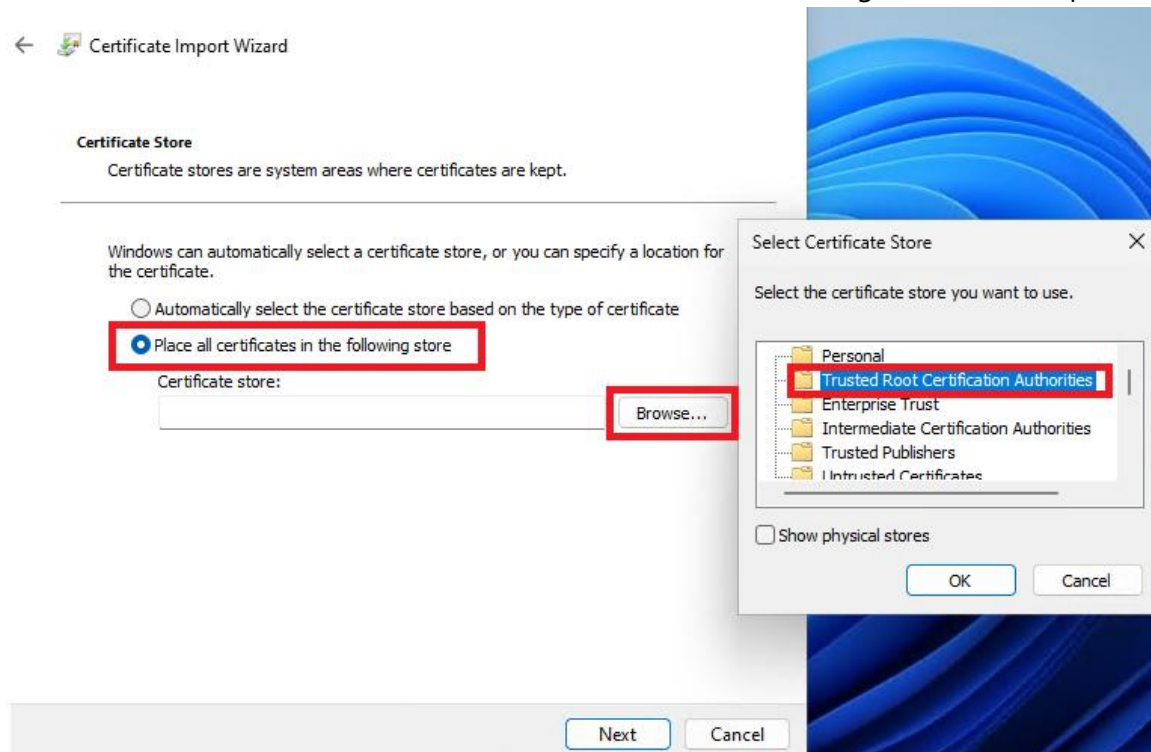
Certificate Import Wizard

Certificate Store

Certificate stores are system areas where certificates are kept.

Windows can automatically select a certificate store, or you can specify a location for the certificate.

Automatically select the certificate store based on the type of certificate

Place all certificates in the following store

Certificate store:

Browse...

Next Cancel

Select Certificate Store

Select the certificate store you want to use.

Personal
Trusted Root Certification Authorities
Enterprise Trust
Intermediate Certification Authorities
Trusted Publishers
Untrusted Certificates

Show physical stores

OK Cancel